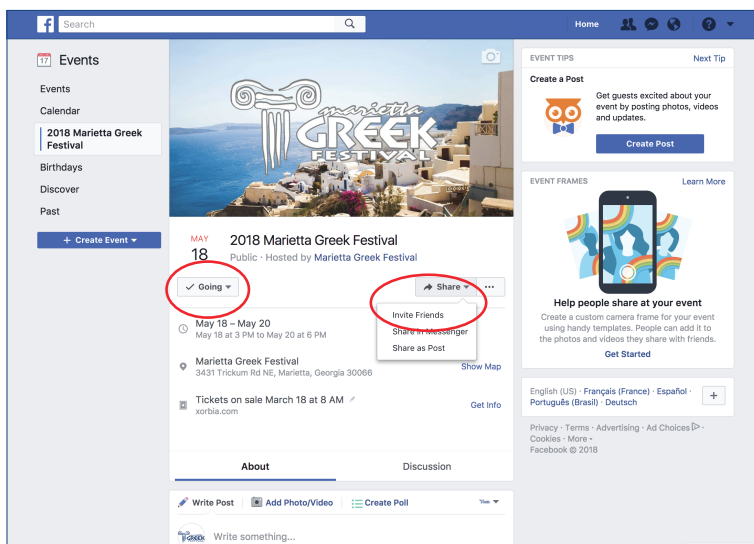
Search
Home

17 Events
Events
Calendar
2018 Marietta Greek Festival
Birthdays
Discover
Past
+ Create Event

Marietta GREEK FESTIVAL

MAY
18
2018 Marietta Greek Festival
Public · Hosted by Marietta Greek Festival

Going
Share
...
Invite Friends
Share in Messenger
Share as Post

May 18 – May 20
May 18 at 3 PM to May 20 at 6 PM

Marietta Greek Festival
3431 Trickum Rd NE, Marietta, Georgia 30066
Show Map

Tickets on sale March 18 at 8 AM
xorbia.com
Get Info

About
Discussion

Write Post
Add Photo/Video
Create Poll
Write something...

EVENT TIPS
Next Tip
Create a Post
Get guests excited about your event by posting photos, videos and updates.
Create Post

EVENT FRAMES
Learn More
Help people share at your event
Create a custom camera frame for your event using handy templates. People can add it to the photos and videos they share with friends.
Get Started

English (US) · Français (France) · Español · Português (Brasil) · Deutsch
+

Privacy · Terms · Advertising · Ad Choices · Cookies · More · Facebook © 2018